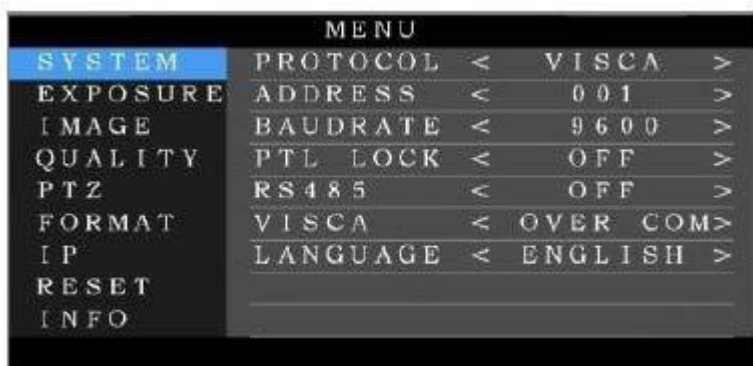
MENU

SYSTEM
EXPOSURE
IMAGE
QUALITY
PTZ
FORMAT
IP
RESET
INFO

| | | | |
|---|---|---|---|
| PROTOCOL | < | VISCA | > |
| ADDRESS | < | 001 | > |
| BAUDRATE | < | 9600 | > |
| PTL LOCK | < | OFF | > |
| RS485 | < | OFF | > |
| VISCA | < | OVER COM | > |
| LANGUAGE | < | ENGLISH | > |